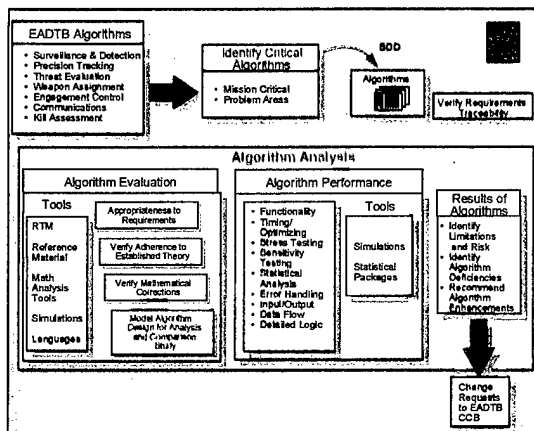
EADTB Algorithms

- Surveillance & Detection
- Precision Tracking
- Threat Evaluation
- Weapon Assignment
- Engagement Control
- Communications
- Kill Assessment

Identify Critical Algorithms

- Mission Critical
- Problem Areas

SDD

Algorithms

Verify Requirements Traceability

Algorithm Analysis

Algorithm Evaluation

Tools

RTM

Reference Material

Math Analysis Tools

Simulations

Languages

Appropriateness to Requirements

Verify Adherence to Established Theory

Verify Mathematical Corrections

Model Algorithm Design for Analysis and Comparison Study

Algorithm Performance

- Functionality
- Timing/ Optimizing
- Stress Testing
- Sensitivity Testing
- Statistical Analysis
- Error Handling
- Input/Output
- Data Flow
- Detailed Logic

Tools

Simulations

Statistical Packages

Results of Algorithms

- Identify Limitations and Risk
- Identify Algorithm Deficiencies
- Recommend Algorithm Enhancements

Change Requests to EADTB CCB